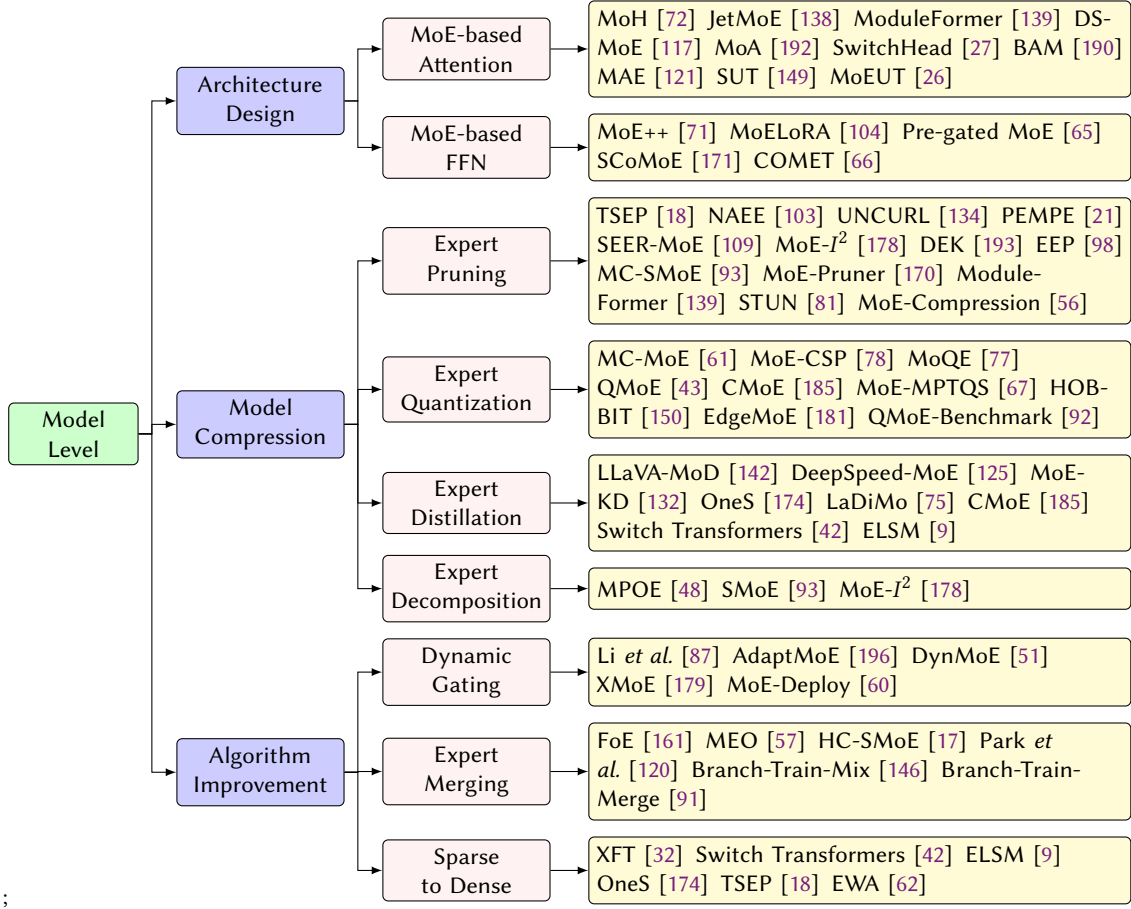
Model Level

Architecture Design

MoE-based Attention

MoH [72] JetMoE [138] ModuleFormer [139] DS-MoE [117] MoA [192] SwitchHead [27] BAM [190] MAE [121] SUT [149] MoEUT [26]

MoE-based FFN

MoE++ [71] MoELoRA [104] Pre-gated MoE [65] SCoMoE [171] COMET [66]

Model Compression

Expert Pruning

TSEP [18] NAEE [103] UNCURL [134] PEMPE [21] SEER-MoE [109] MoE-$I^2$ [178] DEK [193] EEP [98] MC-SMoE [93] MoE-Pruner [170] ModuleFormer [139] STUN [81] MoE-Compression [56]

Expert Quantization

MC-MoE [61] MoE-CSP [78] MoQE [77] QMoE [43] CMoE [185] MoE-MPTQS [67] HOBBIT [150] EdgeMoE [181] QMoE-Benchmark [92]

Expert Distillation

LLaVA-MoD [142] DeepSpeed-MoE [125] MoE-KD [132] OneS [174] LaDiMo [75] CMoE [185] Switch Transformers [42] ELSM [9]

Expert Decomposition

MPOE [48] SMoE [93] MoE-$I^2$ [178]

Algorithm Improvement

Dynamic Gating

Li *et al.* [87] AdaptMoE [196] DynMoE [51] XMoE [179] MoE-Deploy [60]

Expert Merging

FoE [161] MEO [57] HC-SMoE [17] Park *et al.* [120] Branch-Train-Mix [146] Branch-Train-Merge [91]

Sparse to Dense

XFT [32] Switch Transformers [42] ELSM [9] OneS [174] TSEP [18] EWA [62]

;